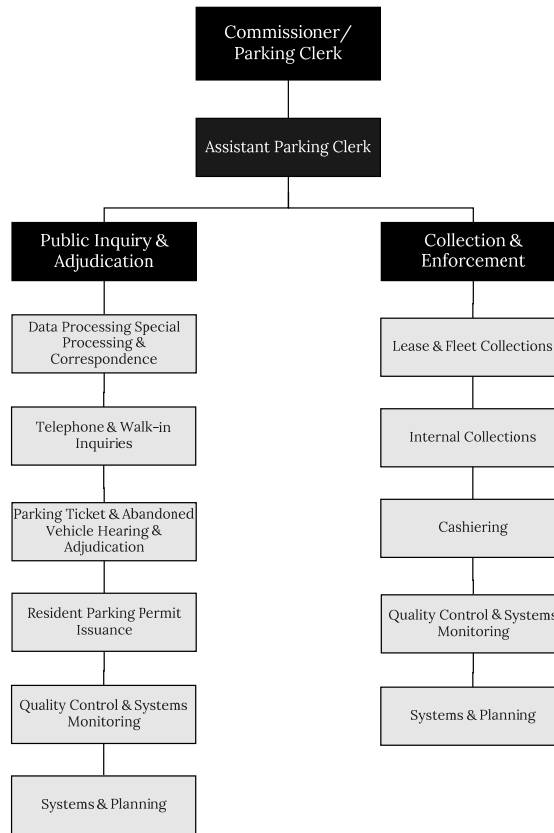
Commissioner/ Parking Clerk

Assistant Parking Clerk

Public Inquiry & Adjudication

Data Processing Special Processing & Correspondence

Telephone & Walk-in Inquiries

Parking Ticket & Abandoned Vehicle Hearing & Adjudication

Resident Parking Permit Issuance

Quality Control & Systems Monitoring

Systems & Planning

Collection & Enforcement

Lease & Fleet Collections

Internal Collections

Cashiering

Quality Control & Systems Monitoring

Systems & Planning